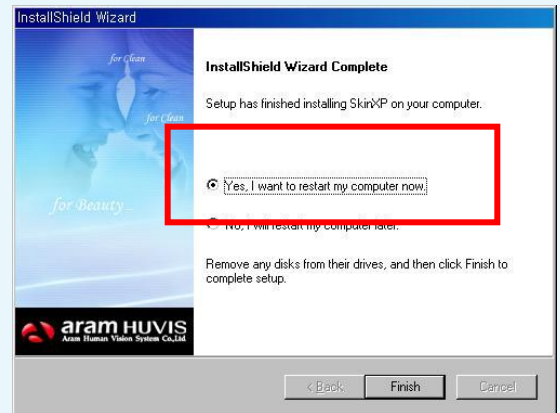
InstallShield Wizard

for Clean

for Clean

for Beauty

aram HUVIS
Aram Human Vision System Co.,Ltd.

InstallShield Wizard Complete

Setup has finished installing SkinXP on your computer.

Yes, I want to restart my computer now.

No, I will restart my computer later.

Remove any disks from their drives, and then click Finish to complete setup.

< Back
Finish
Cancel